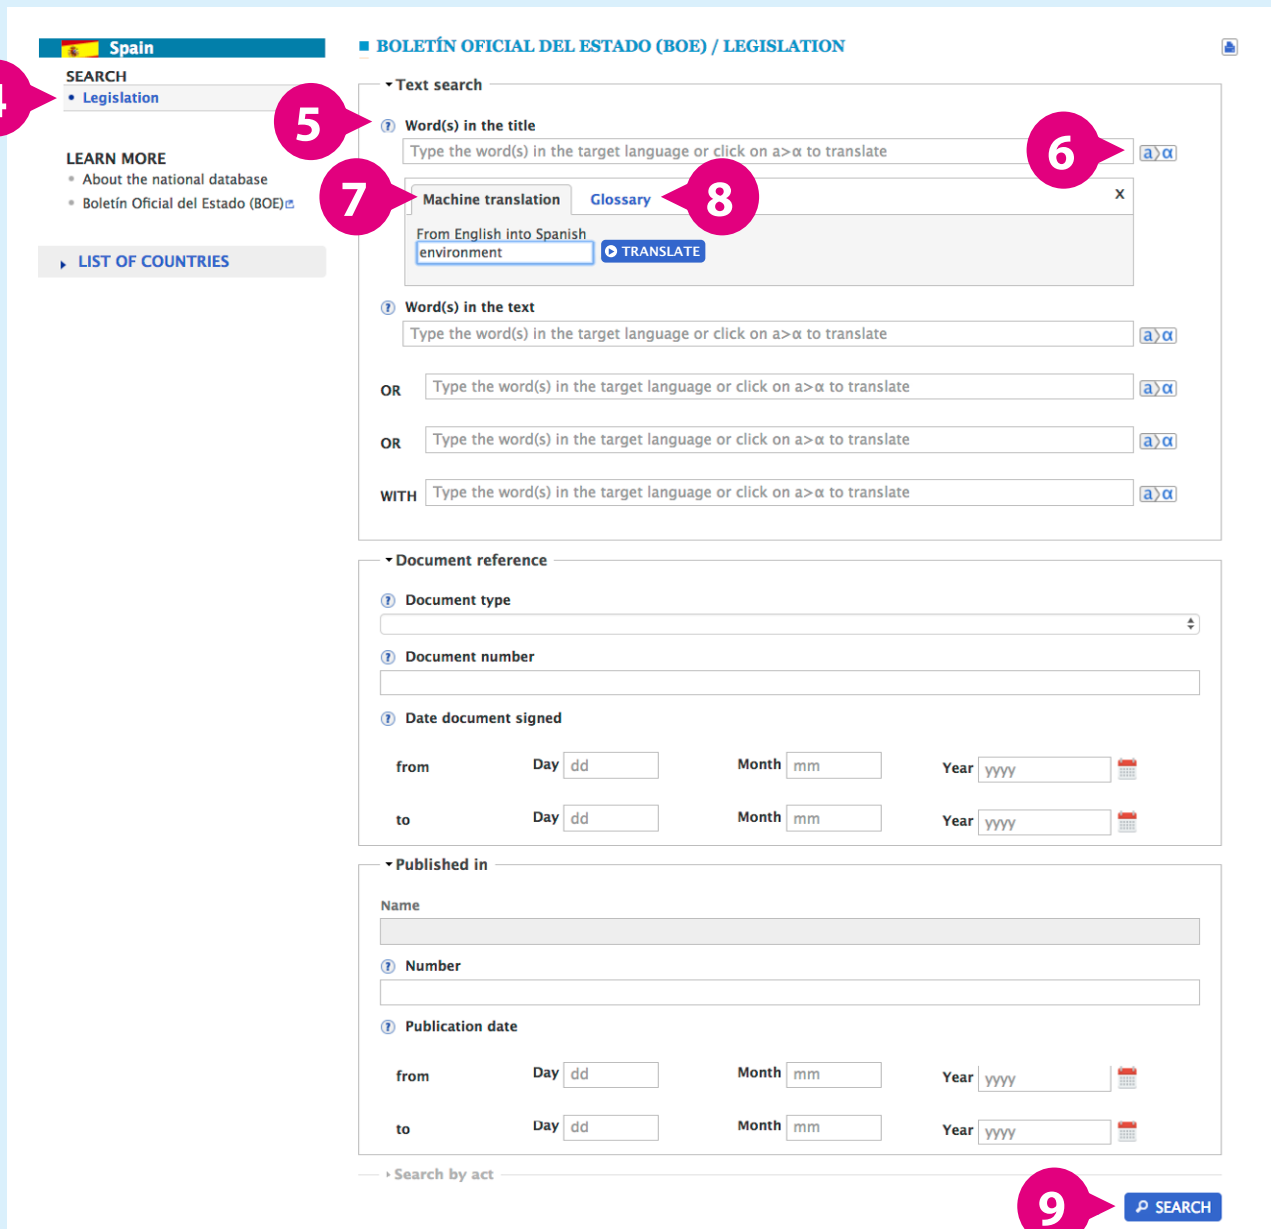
Spain
SEARCH
• Legislation
4

LEARN MORE
• About the national database
• Boletín Oficial del Estado (BOE)

LIST OF COUNTRIES

BOLETÍN OFICIAL DEL ESTADO (BOE) / LEGISLATION

Text search

5
Word(s) in the title
Type the word(s) in the target language or click on a>α to translate
6
a>α

7
Machine translation
Glossary
8
x
From English into Spanish
environment
TRANSLATE

Word(s) in the text
Type the word(s) in the target language or click on a>α to translate
a>α
OR Type the word(s) in the target language or click on a>α to translate
a>α
OR Type the word(s) in the target language or click on a>α to translate
a>α
WITH Type the word(s) in the target language or click on a>α to translate
a>α

Document reference
Document type
Document number
Date document signed
from Day dd Month mm Year yyyy
to Day dd Month mm Year yyyy

Published in
Name
Number
Publication date
from Day dd Month mm Year yyyy
to Day dd Month mm Year yyyy

Search by act

9
SEARCH